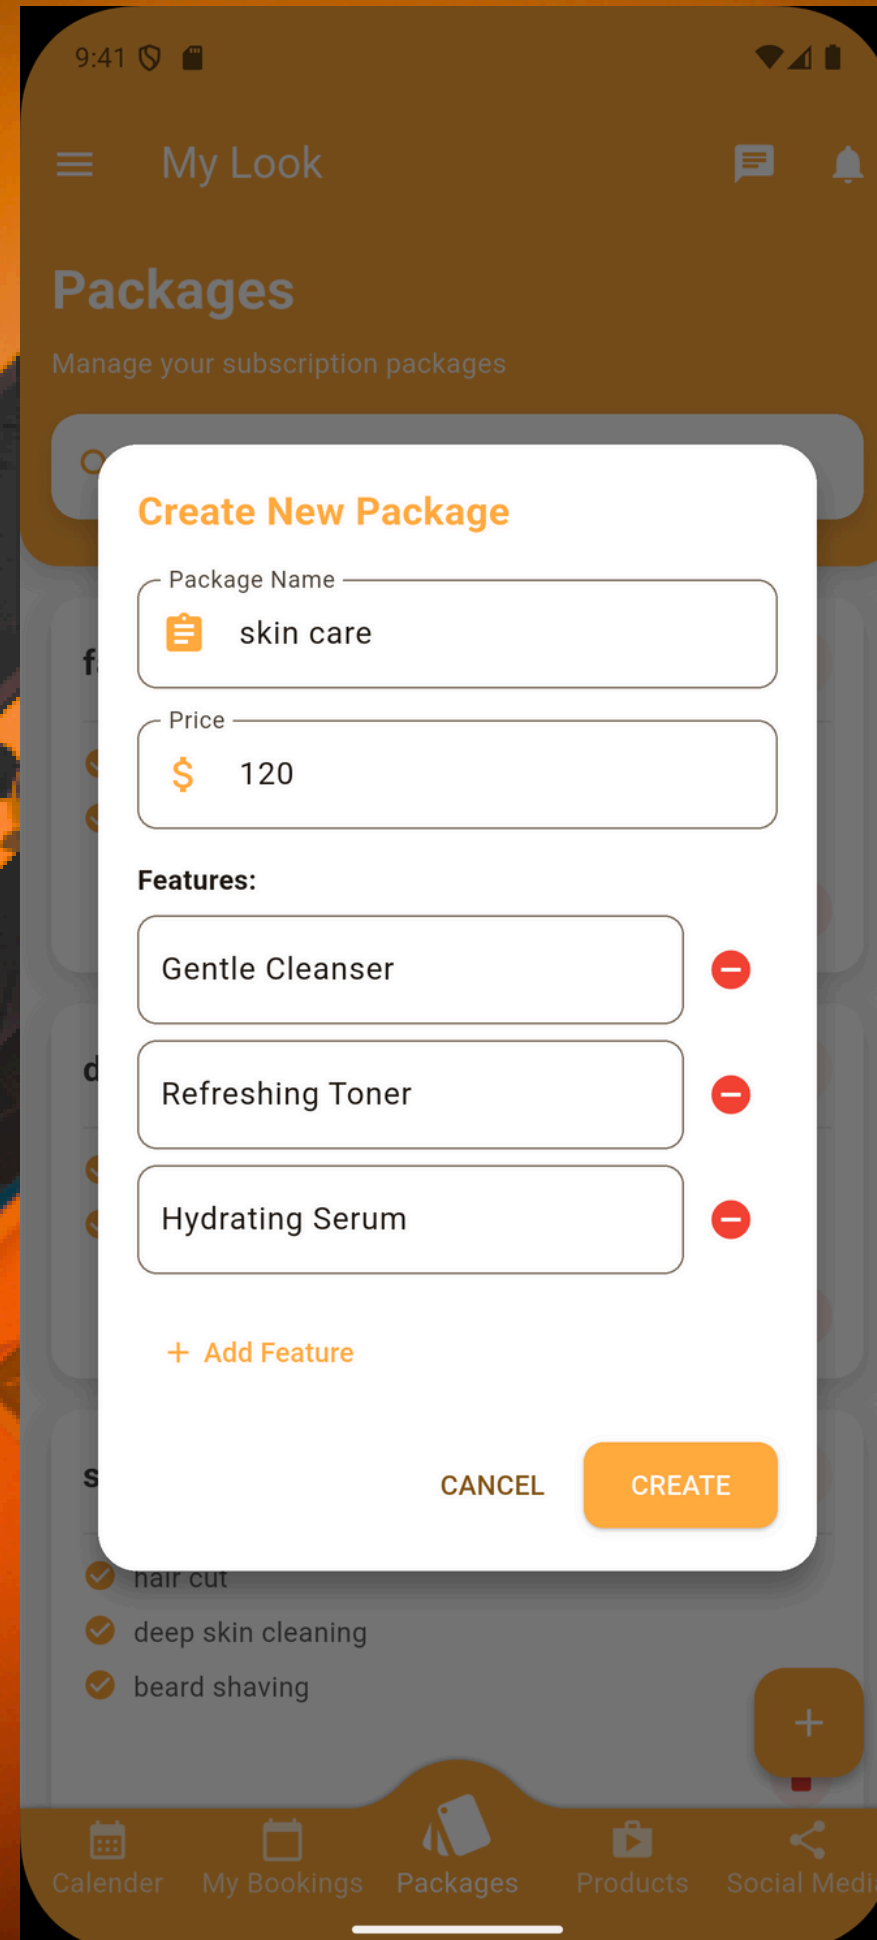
9:41

My Look

Packages

Manage your subscription packages

Create New Package

Package Name

skin care

Price

$ 120

Features:

Gentle Cleanser

Refreshing Toner

Hydrating Serum

+ Add Feature

CANCEL

CREATE

hair cut

deep skin cleaning

beard shaving

+

Calender

My Bookings

Packages

Products

Social Medi